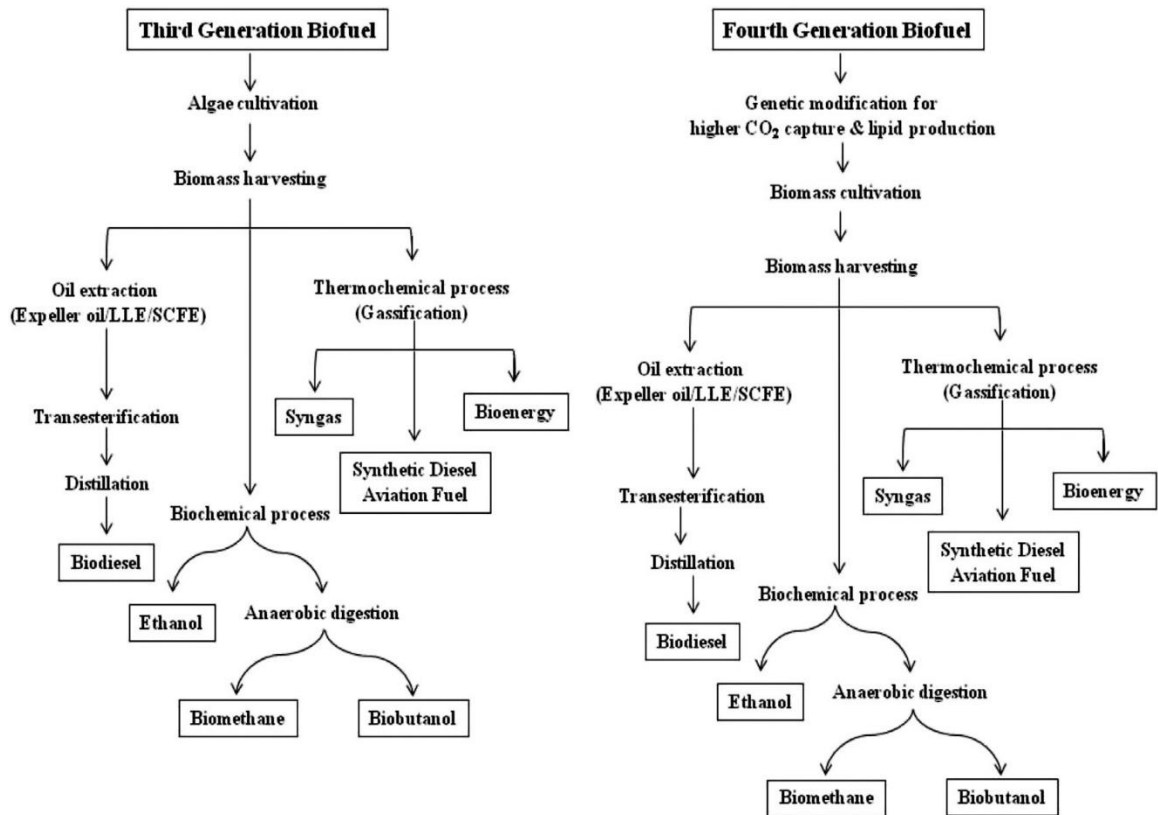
Third Generation Biofuel

Algae cultivation

Biomass harvesting

Oil extraction (Expeller oil/LLE/SCFE)

Thermochemical process (Gassification)

Syngas

Bioenergy

Synthetic Diesel Aviation Fuel

Transesterification

Distillation

Biodiesel

Biochemical process

Ethanol

Anaerobic digestion

Biomethane

Biobutanol

Fourth Generation Biofuel

Genetic modification for higher $CO_2$ capture & lipid production

Biomass cultivation

Biomass harvesting

Oil extraction (Expeller oil/LLE/SCFE)

Thermochemical process (Gassification)

Syngas

Bioenergy

Synthetic Diesel Aviation Fuel

Transesterification

Distillation

Biodiesel

Biochemical process

Ethanol

Anaerobic digestion

Biomethane

Biobutanol